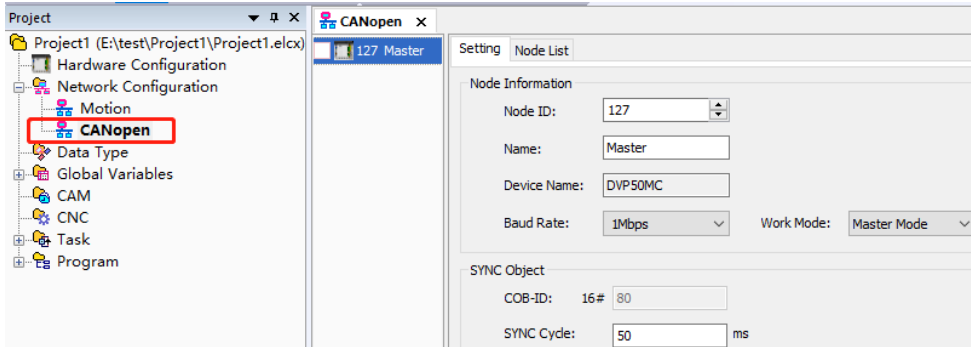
Project ▾ ⌖ ✕
Project1 (E:\test\Project1\Project1.elcx)
Hardware Configuration
Network Configuration
Motion
CANopen
Data Type
Global Variables
CAM
CNC
Task
Program

CANopen ✕
127 Master
Setting
Node List
Node Information
Node ID: 127
Name: Master
Device Name: DVP50MC
Baud Rate: 1Mbps
Work Mode: Master Mode
SYNC Object
COB-ID: 16# 80
SYNC Cycle: 50 ms